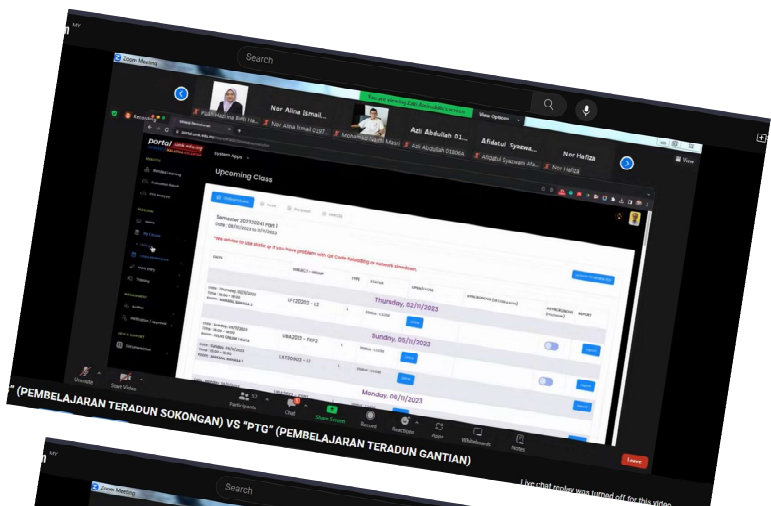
Zoom Meeting

Search

Nor Aline Ismail...

Azi Abdullah 01...

Afidatul Syazwa...

Nor Hafiza

View

portal

Upcoming Class

Thursday, 02/11/2023

Sunday, 05/11/2023

Monday, 06/11/2023

Unmute

Start Video

Participants

Chat

Share Screen

Record

Reactions

Apps

Whiteboards

Notes

Leave

" (PEMBELAJARAN TERADUN SOKONGAN) VS "PTG" (PEMBELAJARAN TERADUN GANTIAN)

Zoom Meeting

Search

Live chat replay was turned off for this video